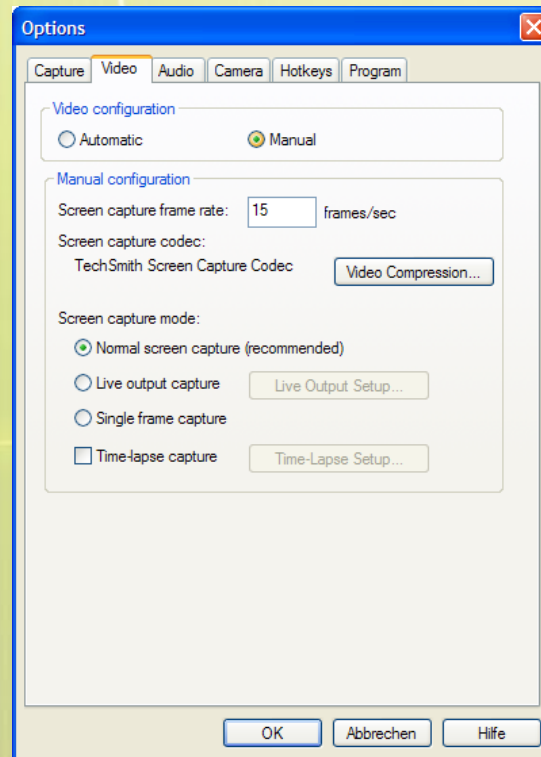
Options

Capture | Video | Audio | Camera | Hotkeys | Program

Video configuration
Automatic
Manual

Manual configuration
Screen capture frame rate: 15 frames/sec
Screen capture codec:
TechSmith Screen Capture Codec
Video Compression...

Screen capture mode:
Normal screen capture (recommended)
Live output capture
Live Output Setup...
Single frame capture
Time-lapse capture
Time-Lapse Setup...

OK
Abbrechen
Hilfe